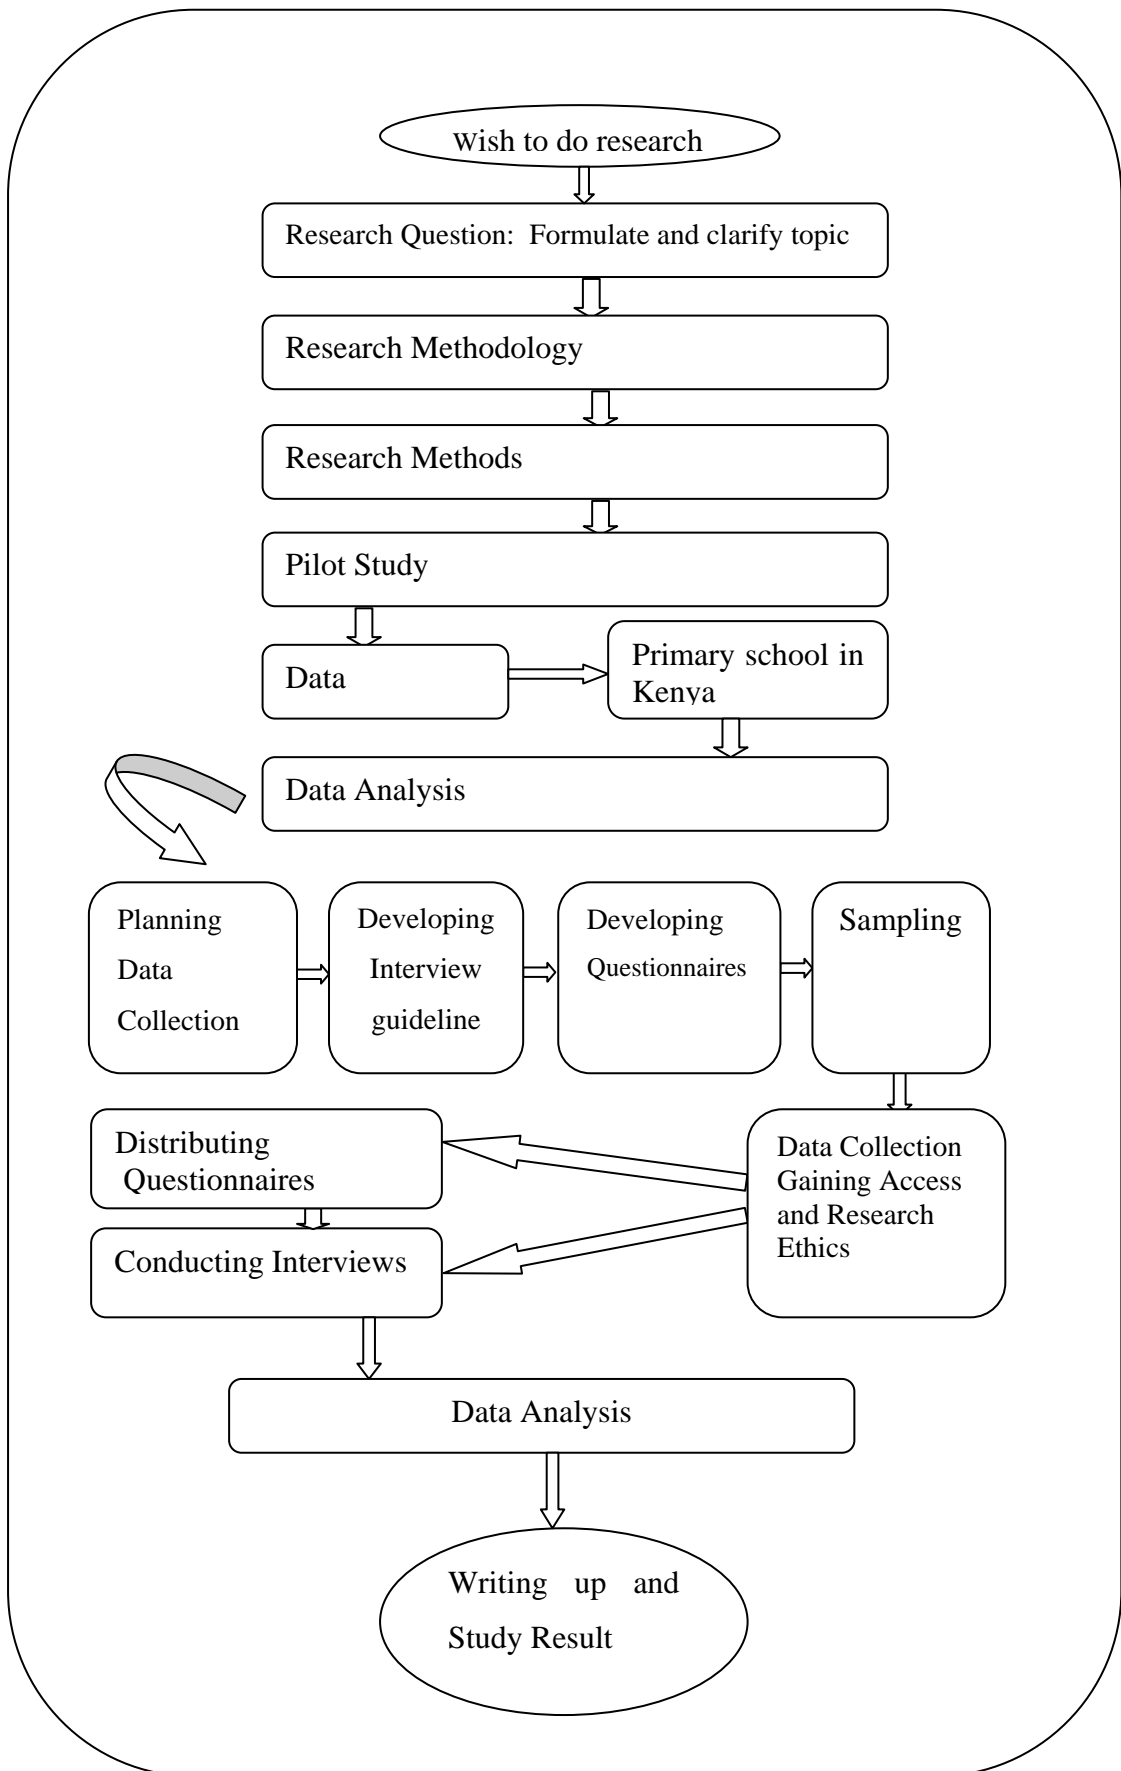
Wish to do research

Research Question: Formulate and clarify topic

Research Methodology

Research Methods

Pilot Study

Data

Primary school in Kenya

Data Analysis

Planning Data Collection

Developing Interview guideline

Developing Questionnaires

Sampling

Distributing Questionnaires

Conducting Interviews

Data Collection Gaining Access and Research Ethics

Data Analysis

Writing up and Study Result